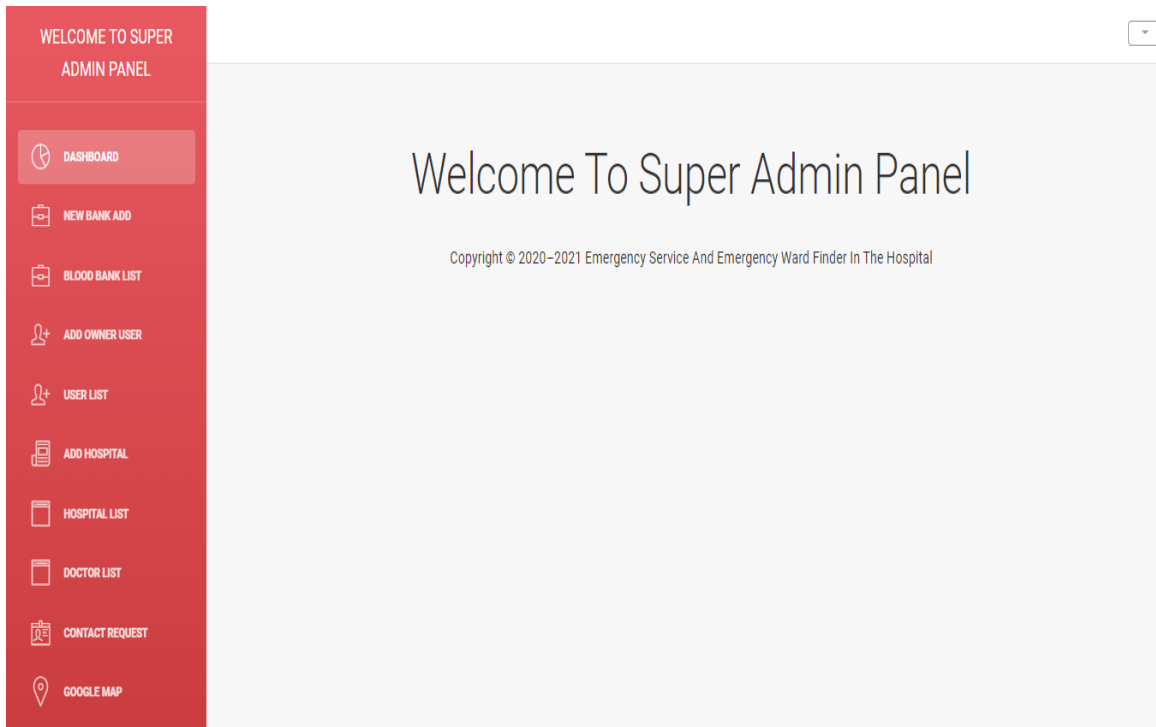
WELCOME TO SUPER ADMIN PANEL

DASHBOARD

NEW BANK ADD

BLOOD BANK LIST

ADD OWNER USER

USER LIST

ADD HOSPITAL

HOSPITAL LIST

DOCTOR LIST

CONTACT REQUEST

GOOGLE MAP

Welcome To Super Admin Panel

Copyright © 2020–2021 Emergency Service And Emergency Ward Finder In The Hospital